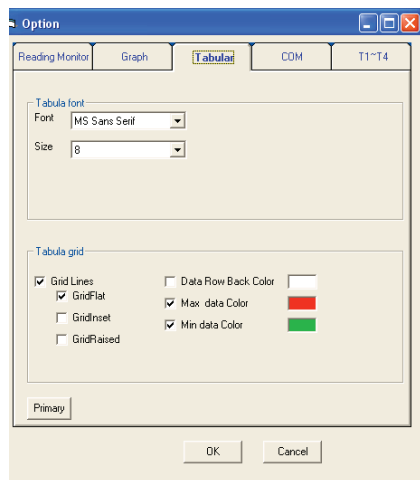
Option

Reading Monitor | Graph | Tabular | COM | T1~T4

Tabula font
Font MS Sans Serif
Size 8

Tabula grid
Grid Lines
GridFlat
GridInset
GridRaised
Data Row Back Color
Max data Color
Min data Color

Primary

OK Cancel